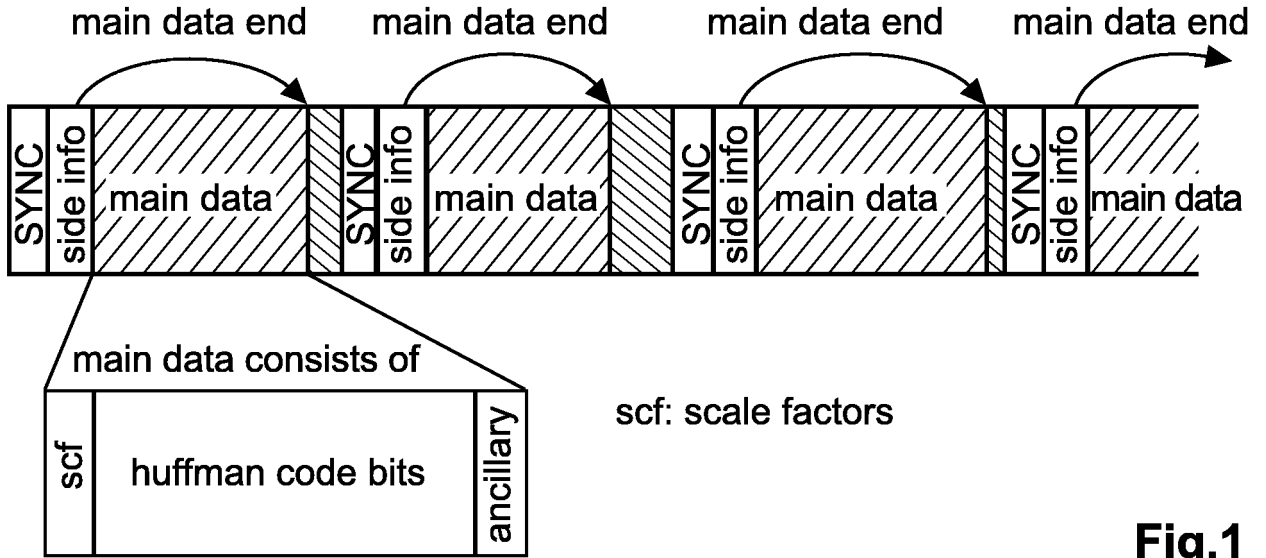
main data end main data end main data end main data end

SYNC side info main data SYNC side info main data SYNC side info main data SYNC side info main data

main data consists of

scf huffman code bits ancillary

scf: scale factors

Fig.1